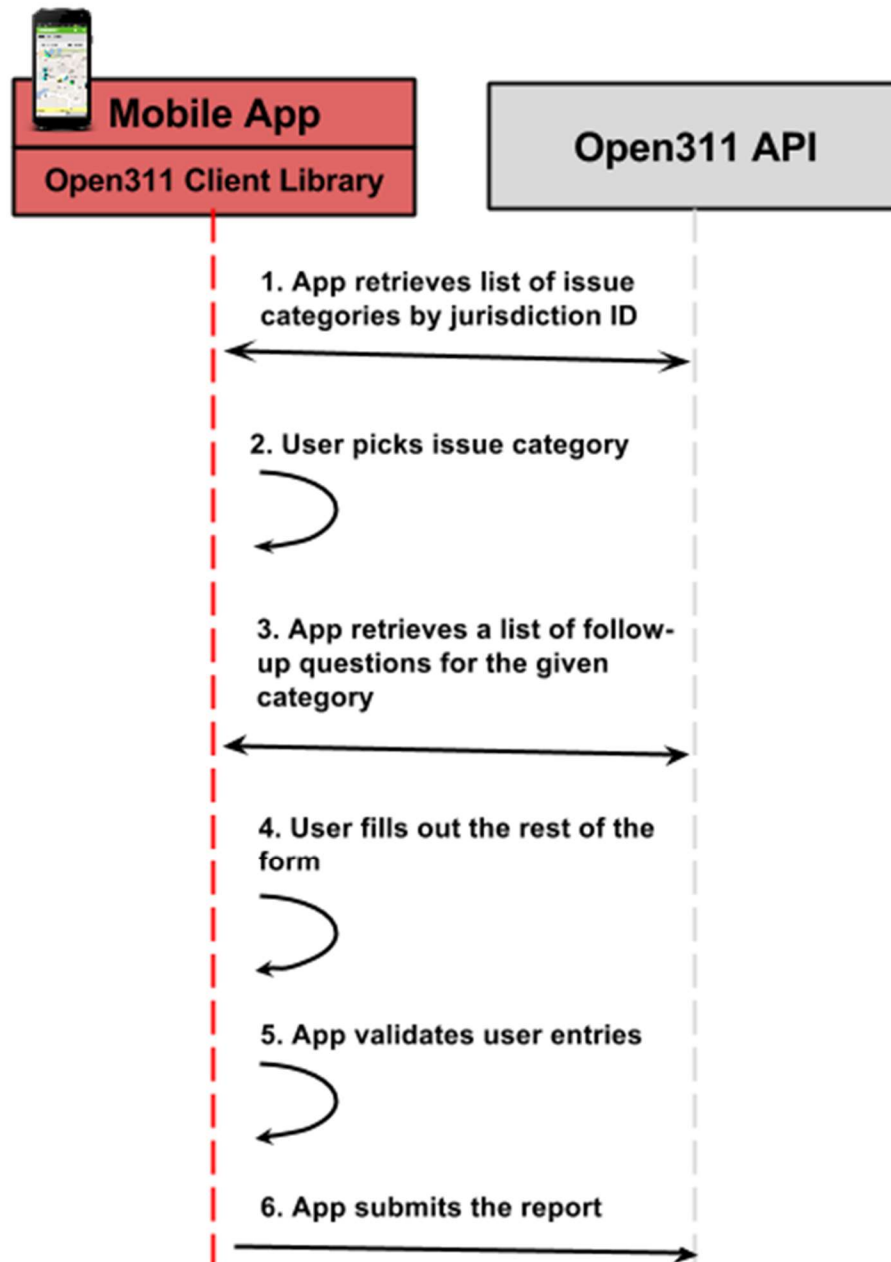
Mobile App

Open311 Client Library

Open311 API

1. App retrieves list of issue categories by jurisdiction ID

2. User picks issue category

3. App retrieves a list of follow-up questions for the given category

4. User fills out the rest of the form

5. App validates user entries

6. App submits the report